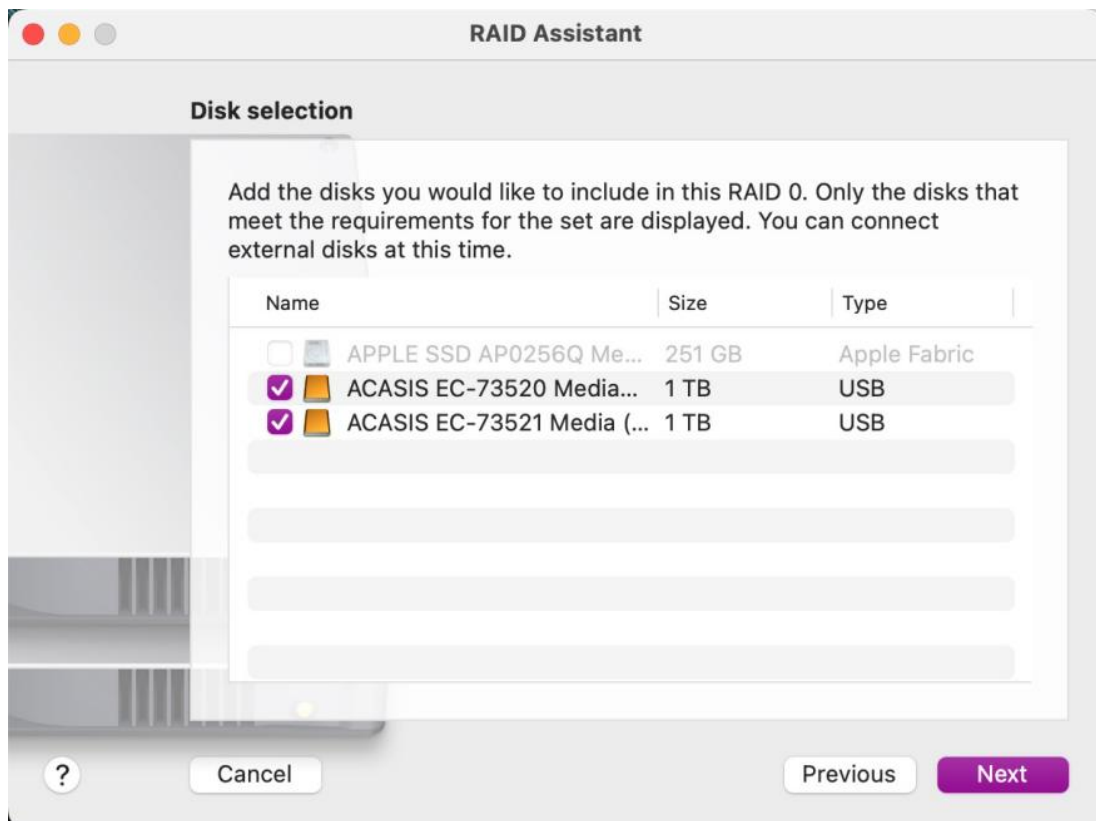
RAID Assistant

Disk selection

Add the disks you would like to include in this RAID 0. Only the disks that meet the requirements for the set are displayed. You can connect external disks at this time.

| Name | Size | Type |
|---|---|---|
| APPLE SSD AP0256Q Me... | 251 GB | Apple Fabric |
| ACASIS EC-73520 Media... | 1 TB | USB |
| ACASIS EC-73521 Media (... | 1 TB | USB |

?

Cancel

Previous

Next